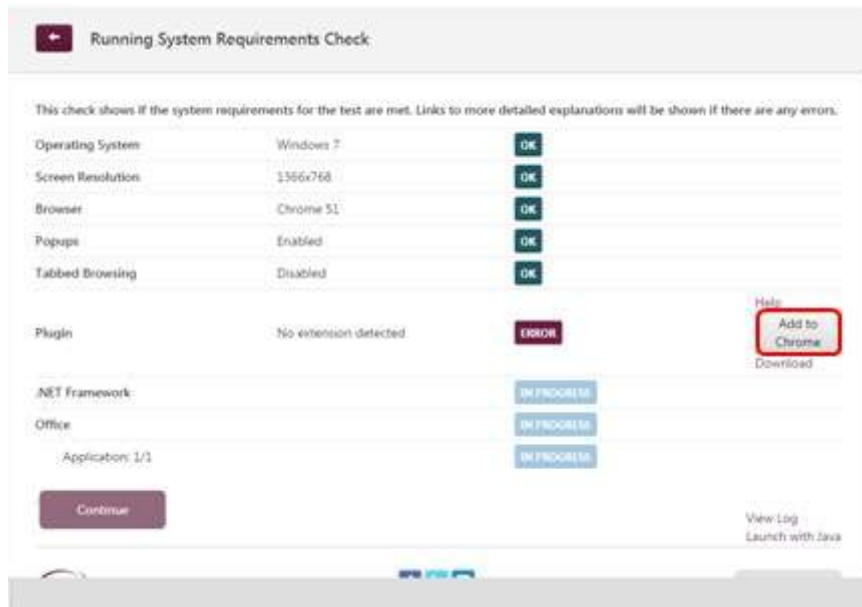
Running System Requirements Check

This check shows if the system requirements for the test are met. Links to more detailed explanations will be shown if there are any errors.

| | | | |
|---|---|---|---|
| Operating System | Windows 7 | OK | |
| Screen Resolution | 1366x768 | OK | |
| Browser | Chrome 51 | OK | |
| Popups | Enabled | OK | |
| Tabbed Browsing | Disabled | OK | |
| Plugin | No extension detected | ERROR | Help Add to Chrome Download |
| .NET Framework | | IN PROGRESS | |
| Office | | IN PROGRESS | |
| Application: 1/1 | | IN PROGRESS | |

Continue

View Log
Launch with Java